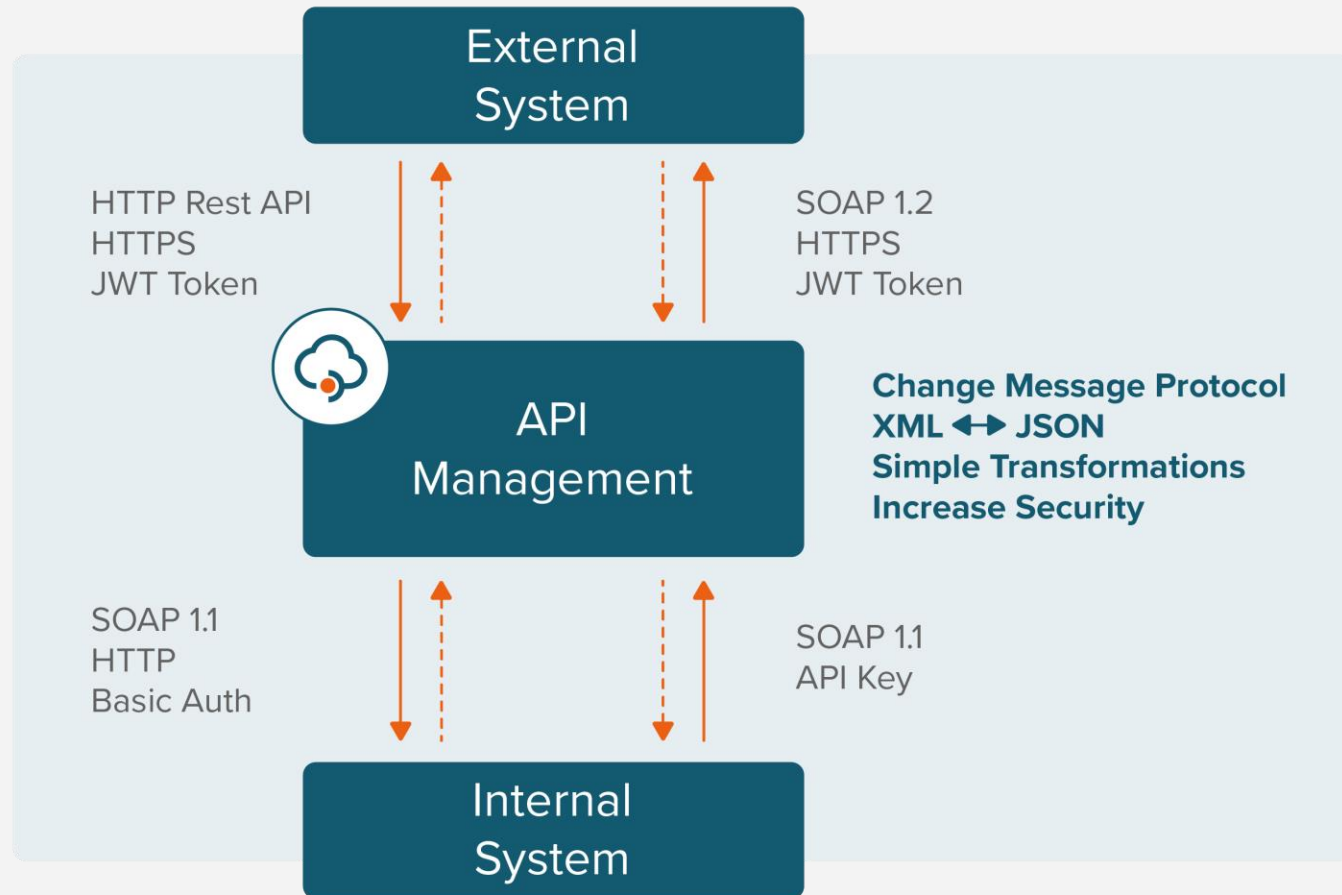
External System

HTTP Rest API
HTTPS
JWT Token

SOAP 1.2
HTTPS
JWT Token

API Management

Change Message Protocol
XML $\leftrightarrow$ JSON
Simple Transformations
Increase Security

SOAP 1.1
HTTP
Basic Auth

SOAP 1.1
API Key

Internal System